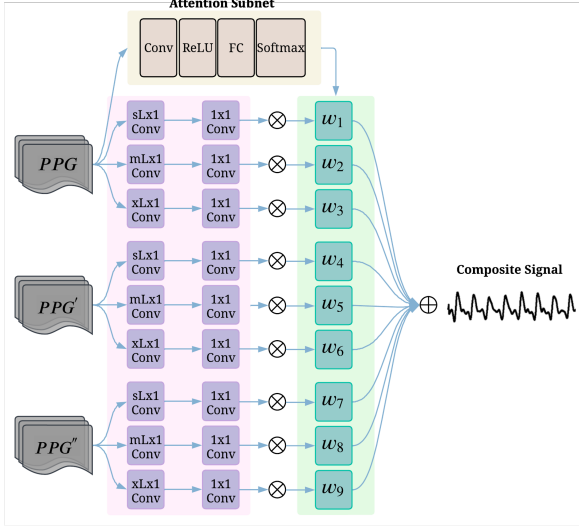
Attention Subnet

Conv
ReLU
FC
Softmax

$PPG$
sLx1 Conv
1x1 Conv
$\otimes$
$w_1$
mLx1 Conv
1x1 Conv
$\otimes$
$w_2$
xLx1 Conv
1x1 Conv
$\otimes$
$w_3$

$PPG'$
sLx1 Conv
1x1 Conv
$\otimes$
$w_4$
mLx1 Conv
1x1 Conv
$\otimes$
$w_5$
xLx1 Conv
1x1 Conv
$\otimes$
$w_6$

$PPG''$
sLx1 Conv
1x1 Conv
$\otimes$
$w_7$
mLx1 Conv
1x1 Conv
$\otimes$
$w_8$
xLx1 Conv
1x1 Conv
$\otimes$
$w_9$

$\oplus$
Composite Signal